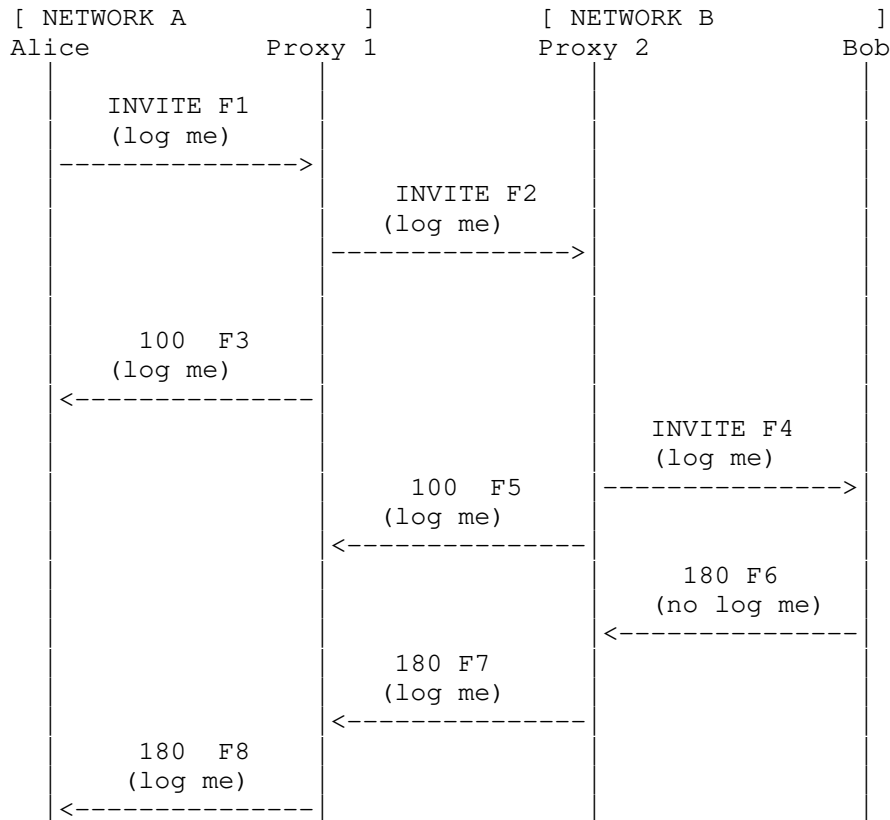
[ NETWORK A ] [ NETWORK B ]
Alice Proxy 1 Proxy 2 Bob

INVITE F1
(log me)
--------------->

INVITE F2
(log me)
--------------->

100 F3
(log me)
<---------------

INVITE F4
(log me)
--------------->

100 F5
(log me)
<---------------

180 F6
(no log me)
<---------------

180 F7
(log me)
<---------------

180 F8
(log me)
<---------------